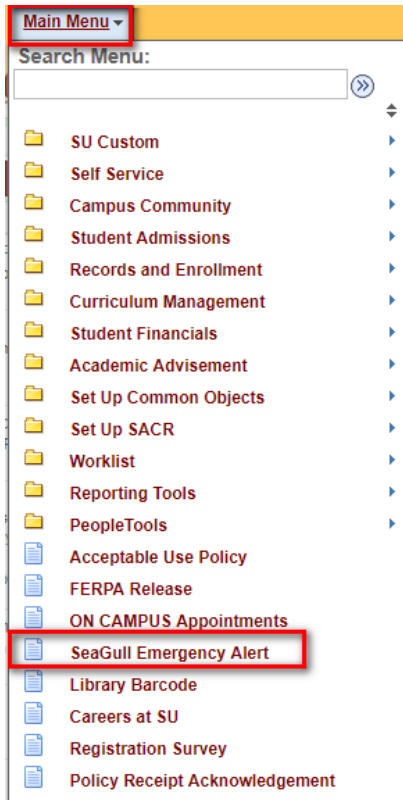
Main Menu
Search Menu:

SU Custom
Self Service
Campus Community
Student Admissions
Records and Enrollment
Curriculum Management
Student Financials
Academic Advisement
Set Up Common Objects
Set Up SACR
Worklist
Reporting Tools
PeopleTools
Acceptable Use Policy
FERPA Release
ON CAMPUS Appointments
SeaGull Emergency Alert
Library Barcode
Careers at SU
Registration Survey
Policy Receipt Acknowledgement